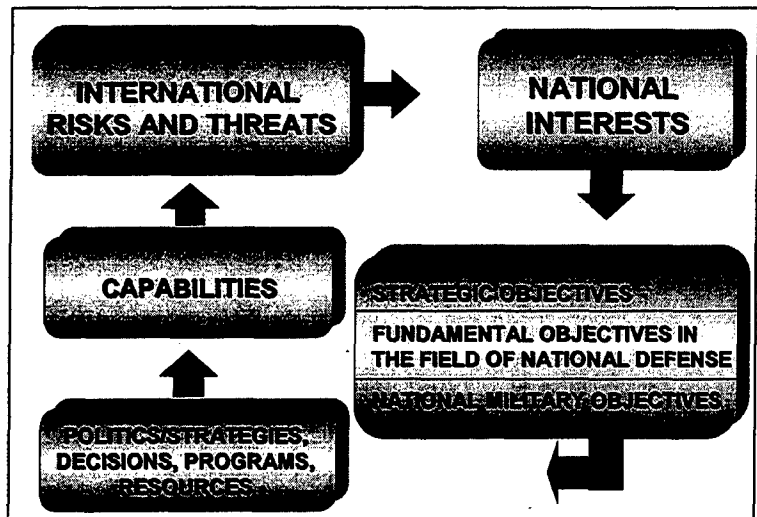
INTERNATIONAL RISKS AND THREATS

NATIONAL INTERESTS

CAPABILITIES

STRATEGIC OBJECTIVES

FUNDAMENTAL OBJECTIVES IN THE FIELD OF NATIONAL DEFENSE

NATIONAL MILITARY OBJECTIVES

POLITICS/STRATEGIES, DECISIONS, PROGRAMS, RESOURCES